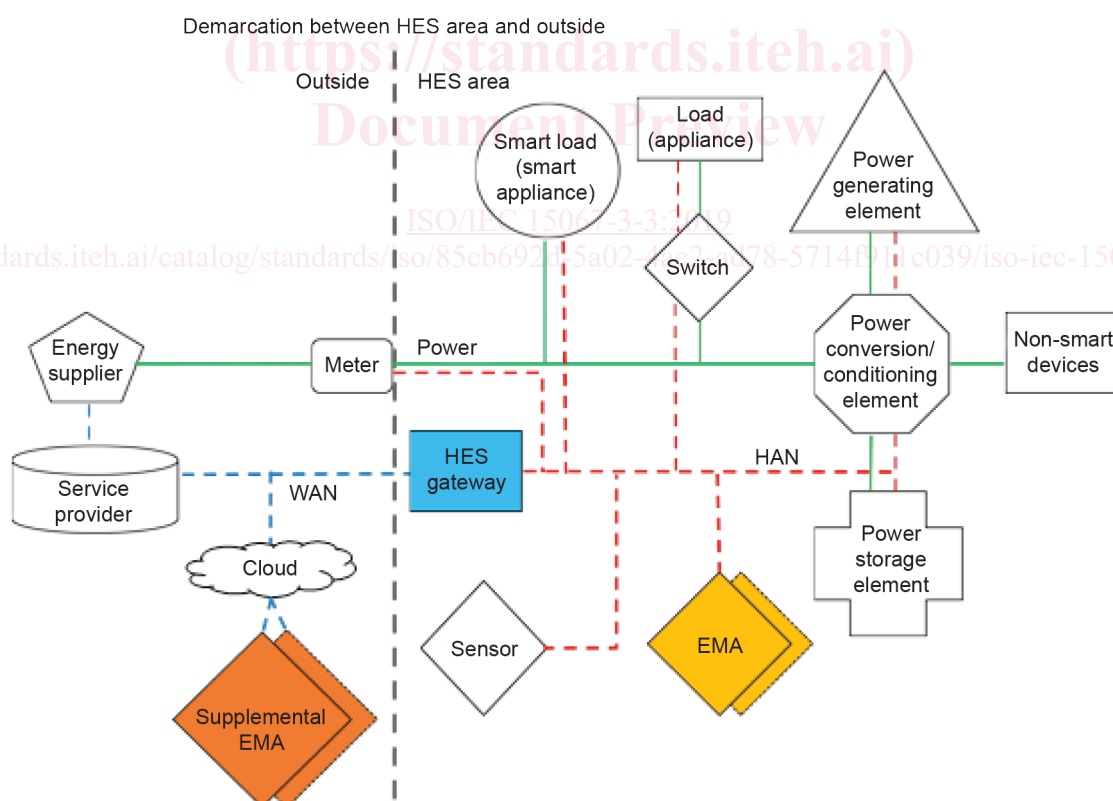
Demarcation between HES area and outside

(https://standards.iteh.ai)
Document Preview

Outside

HES area

Smart load (smart appliance)

Load (appliance)

Power generating element

ISO/IEC 15067-3-3:2019

https://standards.iteh.ai/catalog/standards/iso/85cb692d-5a02-4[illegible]-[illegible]78-5714f9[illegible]c039/iso-iec-150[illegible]

Switch

Energy supplier

Meter

Power

Power conversion/ conditioning element

Non-smart devices

Service provider

WAN

HES gateway

HAN

Power storage element

Cloud

Sensor

EMA

Supplemental EMA